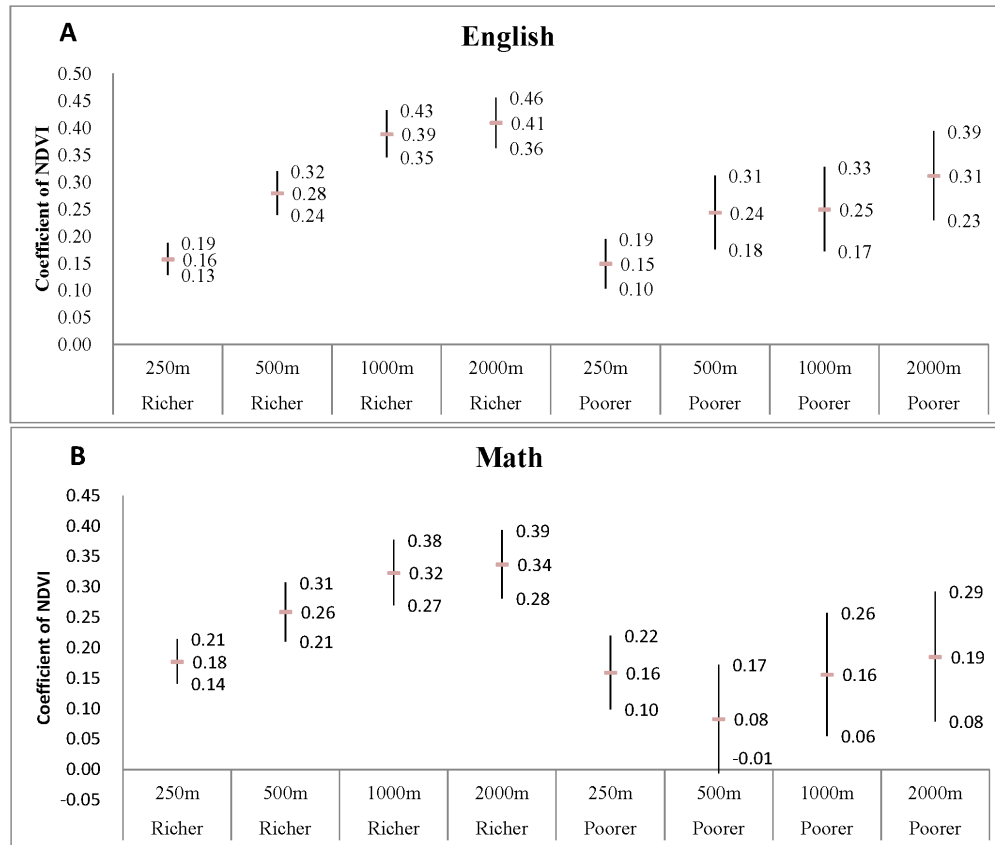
A

English

Coefficient of NDVI

0.50
0.45
0.40
0.35
0.30
0.25
0.20
0.15
0.10
0.05
0.00

0.19
0.16
0.13

0.32
0.28
0.24

0.43
0.39
0.35

0.46
0.41
0.36

0.19
0.15
0.10

0.31
0.24
0.18

0.33
0.25
0.17

0.39
0.31
0.23

| 250m | 500m | 1000m | 2000m | 250m | 500m | 1000m | 2000m |
|---|---|---|---|---|---|---|---|
| Richer | Richer | Richer | Richer | Poorer | Poorer | Poorer | Poorer |

B

Math

Coefficient of NDVI

0.45
0.40
0.35
0.30
0.25
0.20
0.15
0.10
0.05
0.00
-0.05

0.21
0.18
0.14

0.31
0.26
0.21

0.38
0.32
0.27

0.39
0.34
0.28

0.22
0.16
0.10

0.17
0.08
-0.01

0.26
0.16
0.06

0.29
0.19
0.08

| 250m | 500m | 1000m | 2000m | 250m | 500m | 1000m | 2000m |
|---|---|---|---|---|---|---|---|
| Richer | Richer | Richer | Richer | Poorer | Poorer | Poorer | Poorer |